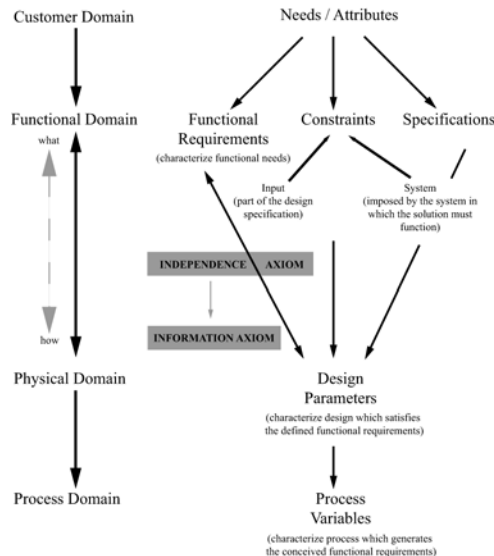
Customer Domain

Needs / Attributes

Functional Domain

what

Functional Requirements
(characterize functional needs)

Constraints

Specifications

Input
(part of the design specification)

System
(imposed by the system in which the solution must function)

INDEPENDENCE AXIOM

INFORMATION AXIOM

how

Physical Domain

Design Parameters
(characterize design which satisfies the defined functional requirements)

Process Domain

Process Variables
(characterize process which generates the conceived functional requirements)